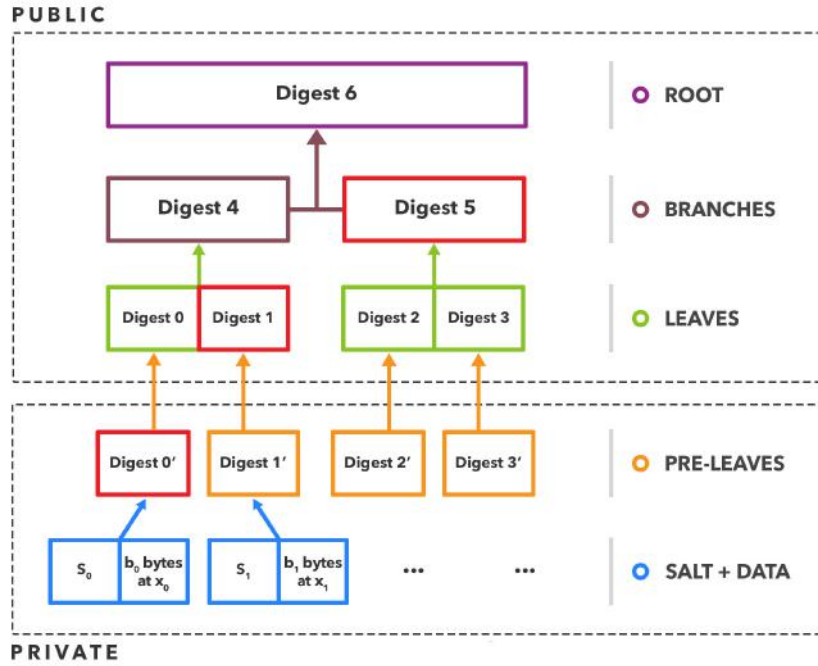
PUBLIC

Digest 6

ROOT

Digest 4

Digest 5

BRANCHES

Digest 0

Digest 1

Digest 2

Digest 3

LEAVES

Digest 0′

Digest 1′

Digest 2′

Digest 3′

PRE-LEAVES

$S_0$

$b_0$ bytes at $x_0$

$S_1$

$b_1$ bytes at $x_1$

•••

•••

SALT + DATA

PRIVATE